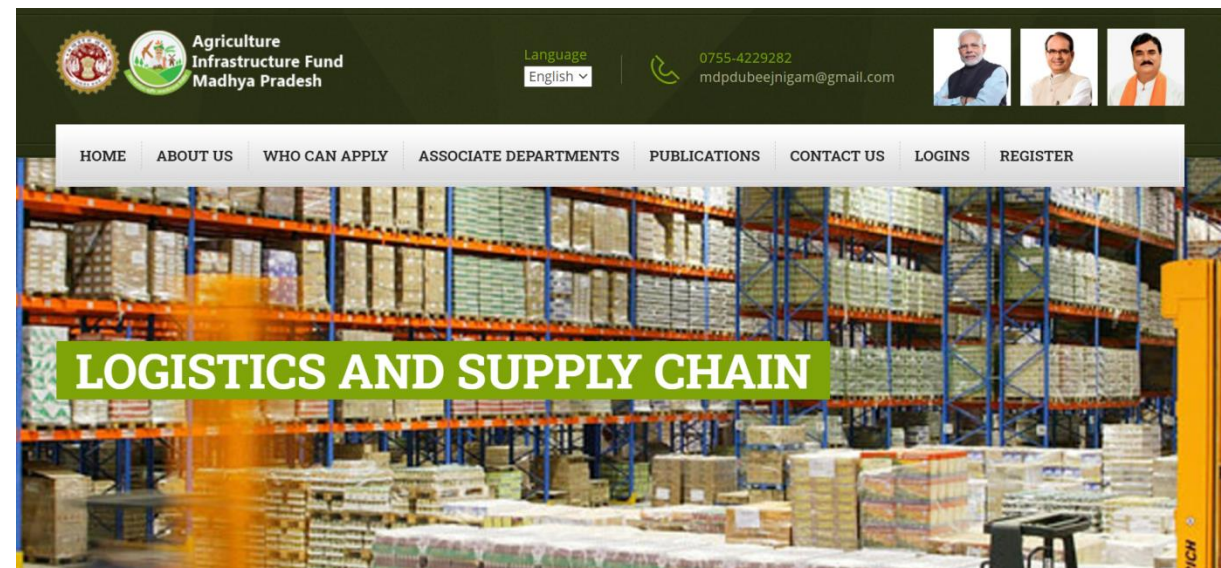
Agriculture Infrastructure Fund Madhya Pradesh

Language
English

0755-4229282
mdpdubeejnigam@gmail.com

HOME ABOUT US WHO CAN APPLY ASSOCIATE DEPARTMENTS PUBLICATIONS CONTACT US LOGINS REGISTER

LOGISTICS AND SUPPLY CHAIN